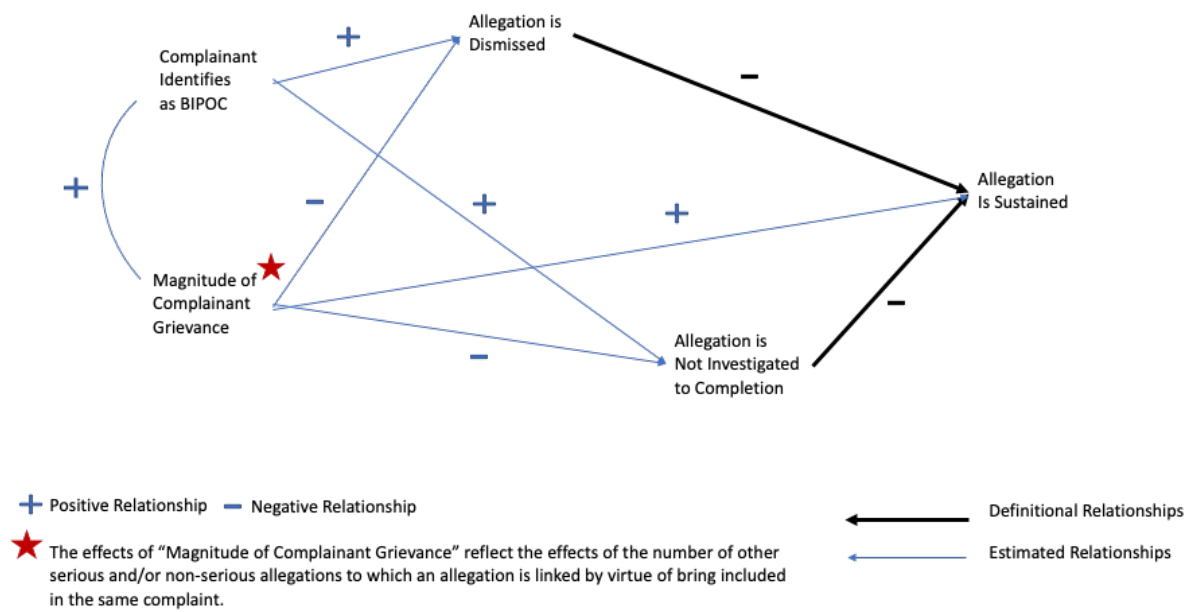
Complainant Identifies as BIPOC

+

Allegation is Dismissed

–

+

–

+

+

Allegation Is Sustained

Magnitude of Complainant Grievance

–

–

Allegation is Not Investigated to Completion

+ Positive Relationship – Negative Relationship

The effects of "Magnitude of Complainant Grievance" reflect the effects of the number of other serious and/or non-serious allegations to which an allegation is linked by virtue of bring included in the same complaint.

Definitional Relationships

Estimated Relationships